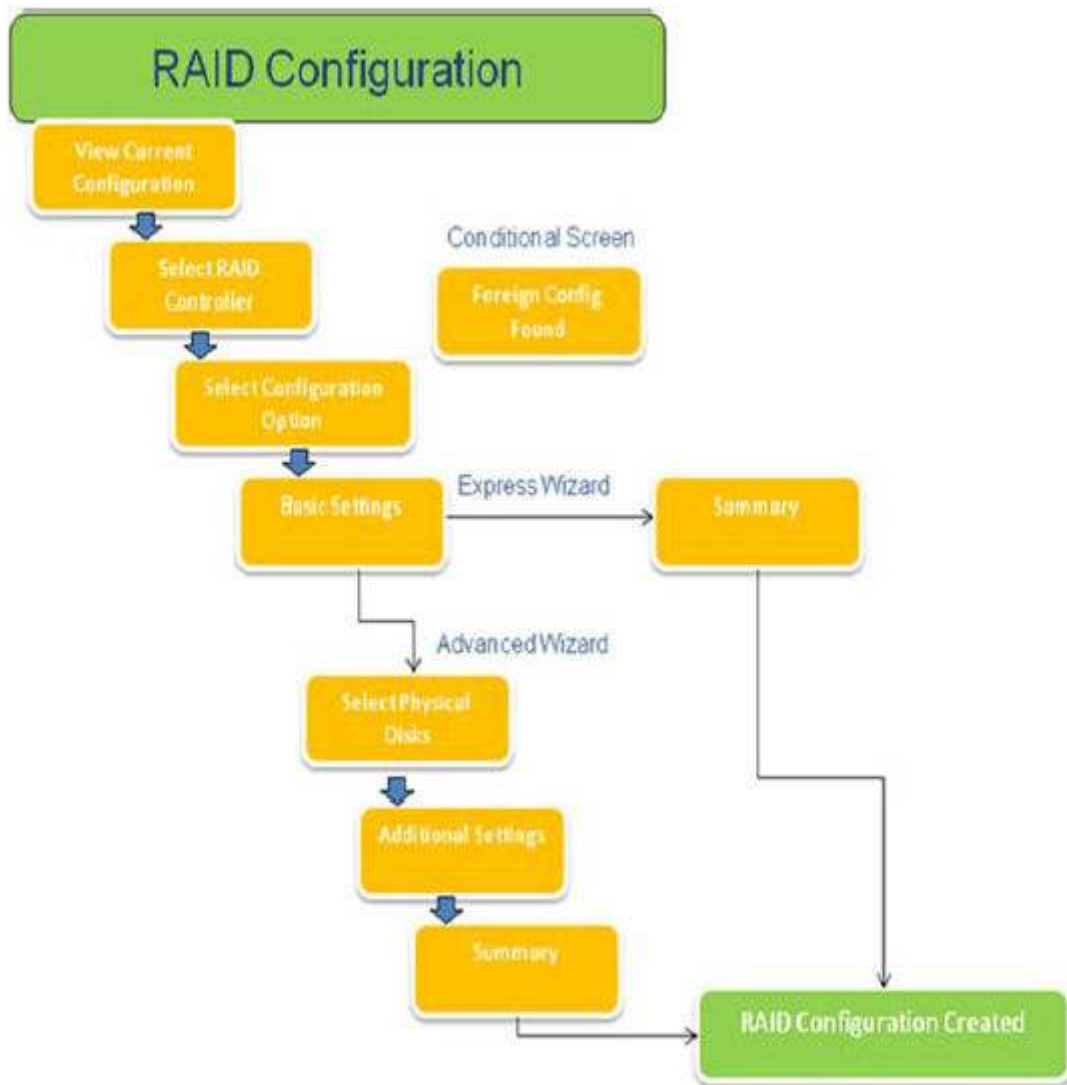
RAID Configuration

View Current Configuration

Select RAID Controller

Conditional Screen

Foreign Config Found

Select Configuration Option

Basic Settings

Express Wizard

Summary

Advanced Wizard

Select Physical Disks

Additional Settings

Summary

RAID Configuration Created